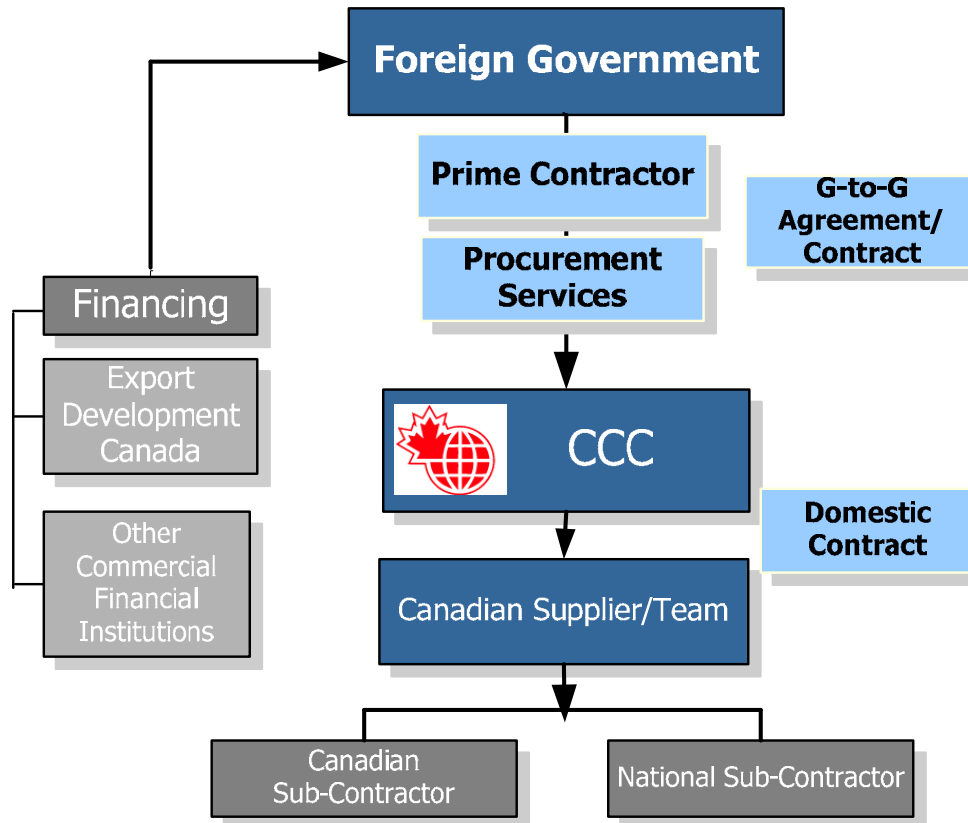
Foreign Government

Prime Contractor

G-to-G Agreement/ Contract

Procurement Services

Financing

Export Development Canada

Other Commercial Financial Institutions

CCC

Domestic Contract

Canadian Supplier/Team

Canadian Sub-Contractor

National Sub-Contractor